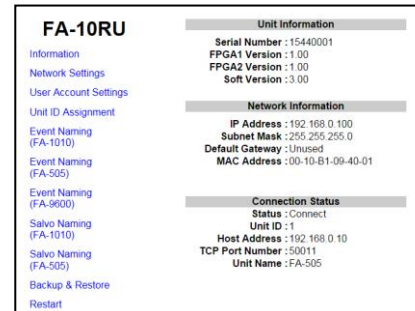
FA-10RU

Information
Network Settings
User Account Settings
Unit ID Assignment
Event Naming (FA-1010)
Event Naming (FA-505)
Event Naming (FA-9600)
Salvo Naming (FA-1010)
Salvo Naming (FA-505)
Backup & Restore
Restart

Unit Information

Serial Number : 15440001
FPGA1 Version : 1.00
FPGA2 Version : 1.00
Soft Version : 3.00

Network Information

IP Address : 192.168.0.100
Subnet Mask : 255.255.255.0
Default Gateway : Unused
MAC Address : 00-10-B1-09-40-01

Connection Status

Status : Connect
Unit ID : 1
Host Address : 192.168.0.10
TCP Port Number : 50011
Unit Name : FA-505